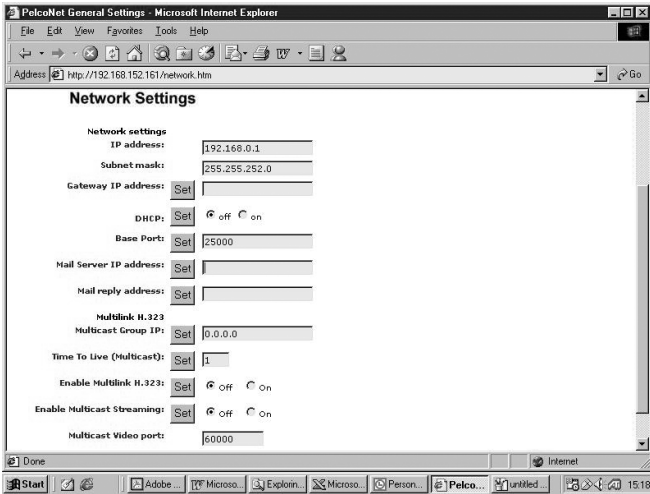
PelcoNet General Settings - Microsoft Internet Explorer

File Edit View Favorites Tools Help

Address http://192.168.152.161/network.htm

Go

Network Settings

Network settings

IP address: 192.168.0.1

Subnet mask: 255.255.252.0

Gateway IP address: Set

DHCP: Set off on

Base Port: Set 25000

Mail Server IP address: Set

Mail reply address: Set

Multilink H.323

Multicast Group IP: Set 0.0.0.0

Time To Live (Multicast): Set 1

Enable Multilink H.323: Set off on

Enable Multicast Streaming: Set off on

Multicast Video port: 60000

Done

Internet

Start | Adobe ... | Microso... | Explorin... | Microso... | Person... | Pelco... | untitled ... | 15:18